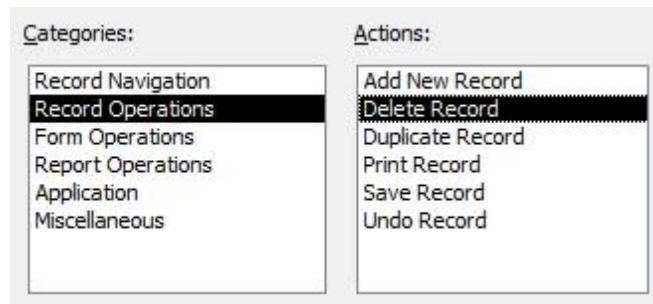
Categories:

Record Navigation
Record Operations
Form Operations
Report Operations
Application
Miscellaneous

Actions:

Add New Record
Delete Record
Duplicate Record
Print Record
Save Record
Undo Record